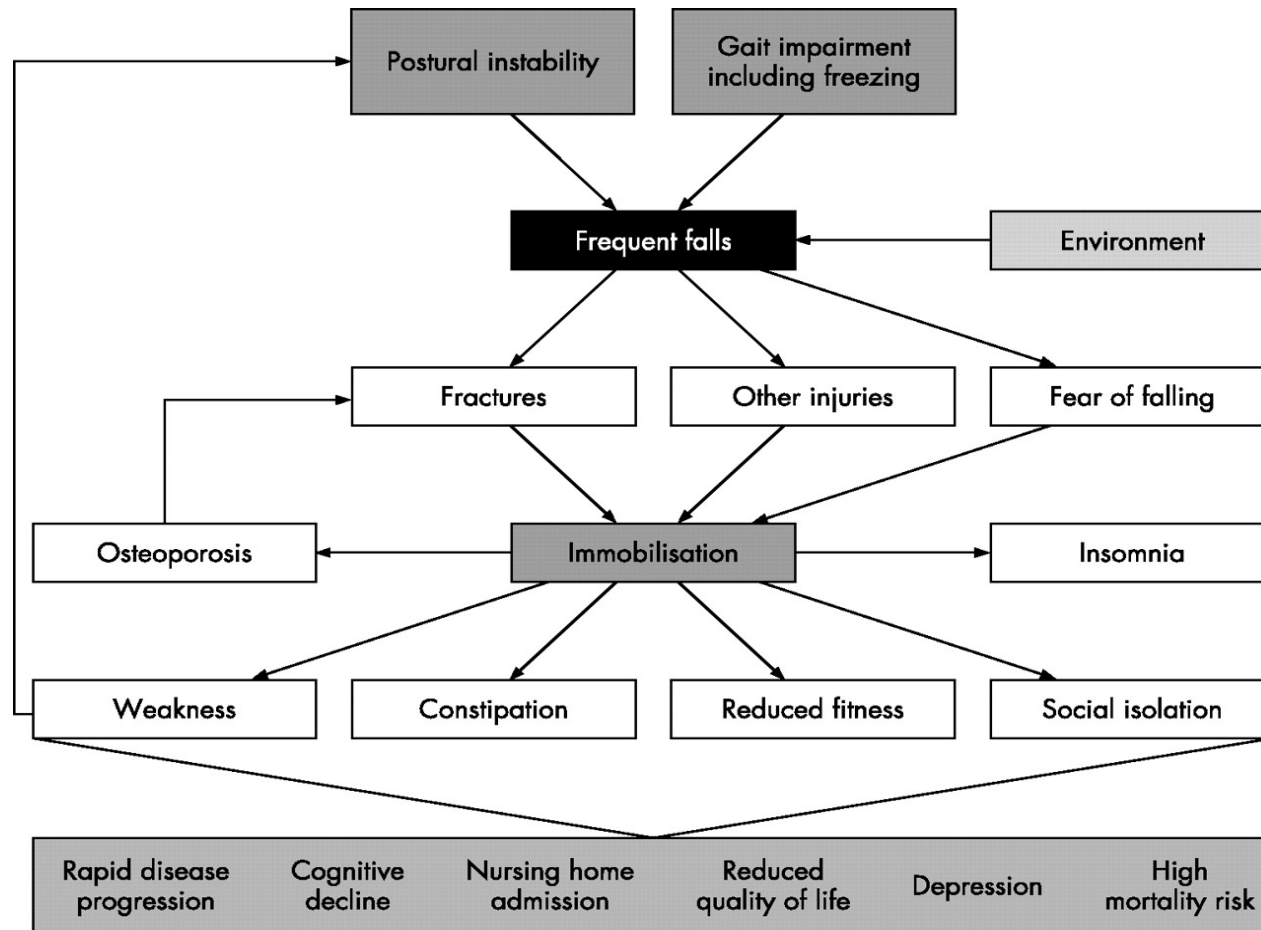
Postural instability

Gait impairment including freezing

Frequent falls

Environment

Fractures

Other injuries

Fear of falling

Osteoporosis

Immobilisation

Insomnia

Weakness

Constipation

Reduced fitness

Social isolation

Rapid disease progression

Cognitive decline

Nursing home admission

Reduced quality of life

Depression

High mortality risk